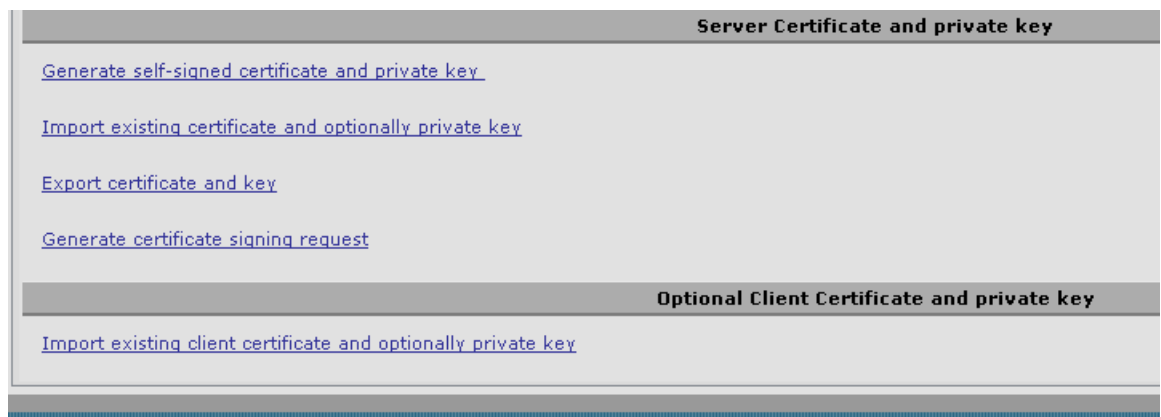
Server Certificate and private key

Generate self-signed certificate and private key

Import existing certificate and optionally private key

Export certificate and key

Generate certificate signing request

Optional Client Certificate and private key

Import existing client certificate and optionally private key